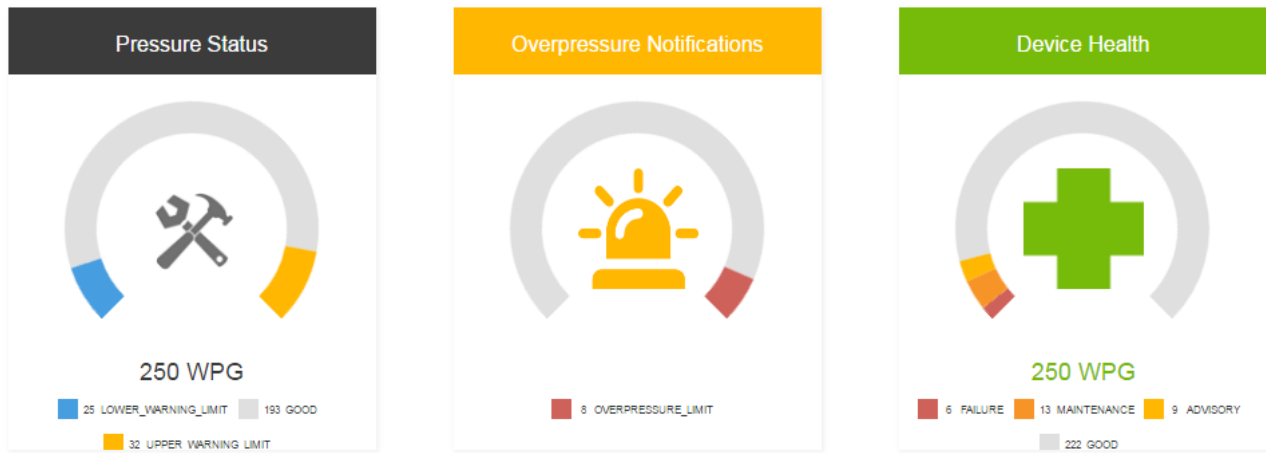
Pressure Status

250 WPG

25 LOWER_WARNING_LIMIT 193 GOOD

32 UPPER_WARNING_LIMIT

Overpressure Notifications

8 OVERPRESSURE_LIMIT

Device Health

250 WPG

6 FAILURE 13 MAINTENANCE 9 ADVISORY

222 GOOD